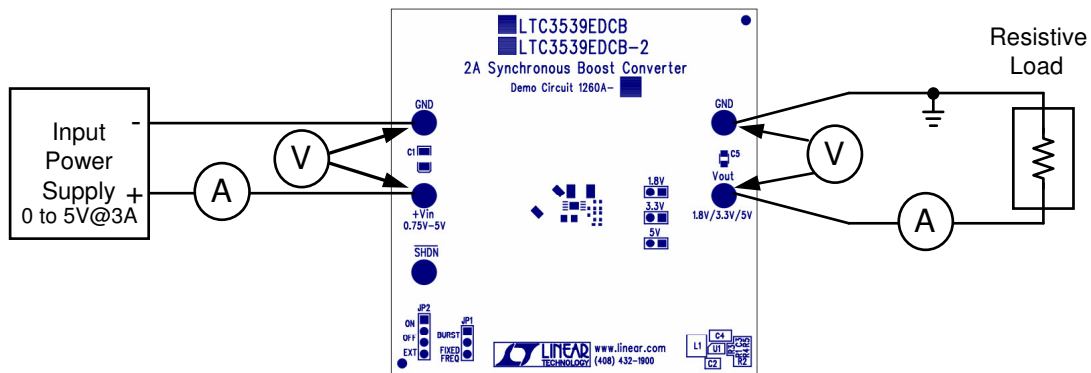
LTC3539EDCB
LTC3539EDCB-2
2A Synchronous Boost Converter
Demo Circuit 1260A-

Input Power Supply
0 to 5V@3A
-
+
A
V

GND
C1
+Vin
0.75V-5V
$\overline{SHDN}$

1.8V
3.3V
5V

GND
C5
Vout
1.8V/3.3V/5V

V
A

Resistive Load

JP2
ON
OFF
EXT
JP1
BURST
FIXED FREQ

LINEAR TECHNOLOGY
www.linear.com
(408) 432-1900

L1
C4
U1
C2
C3
R1
R2